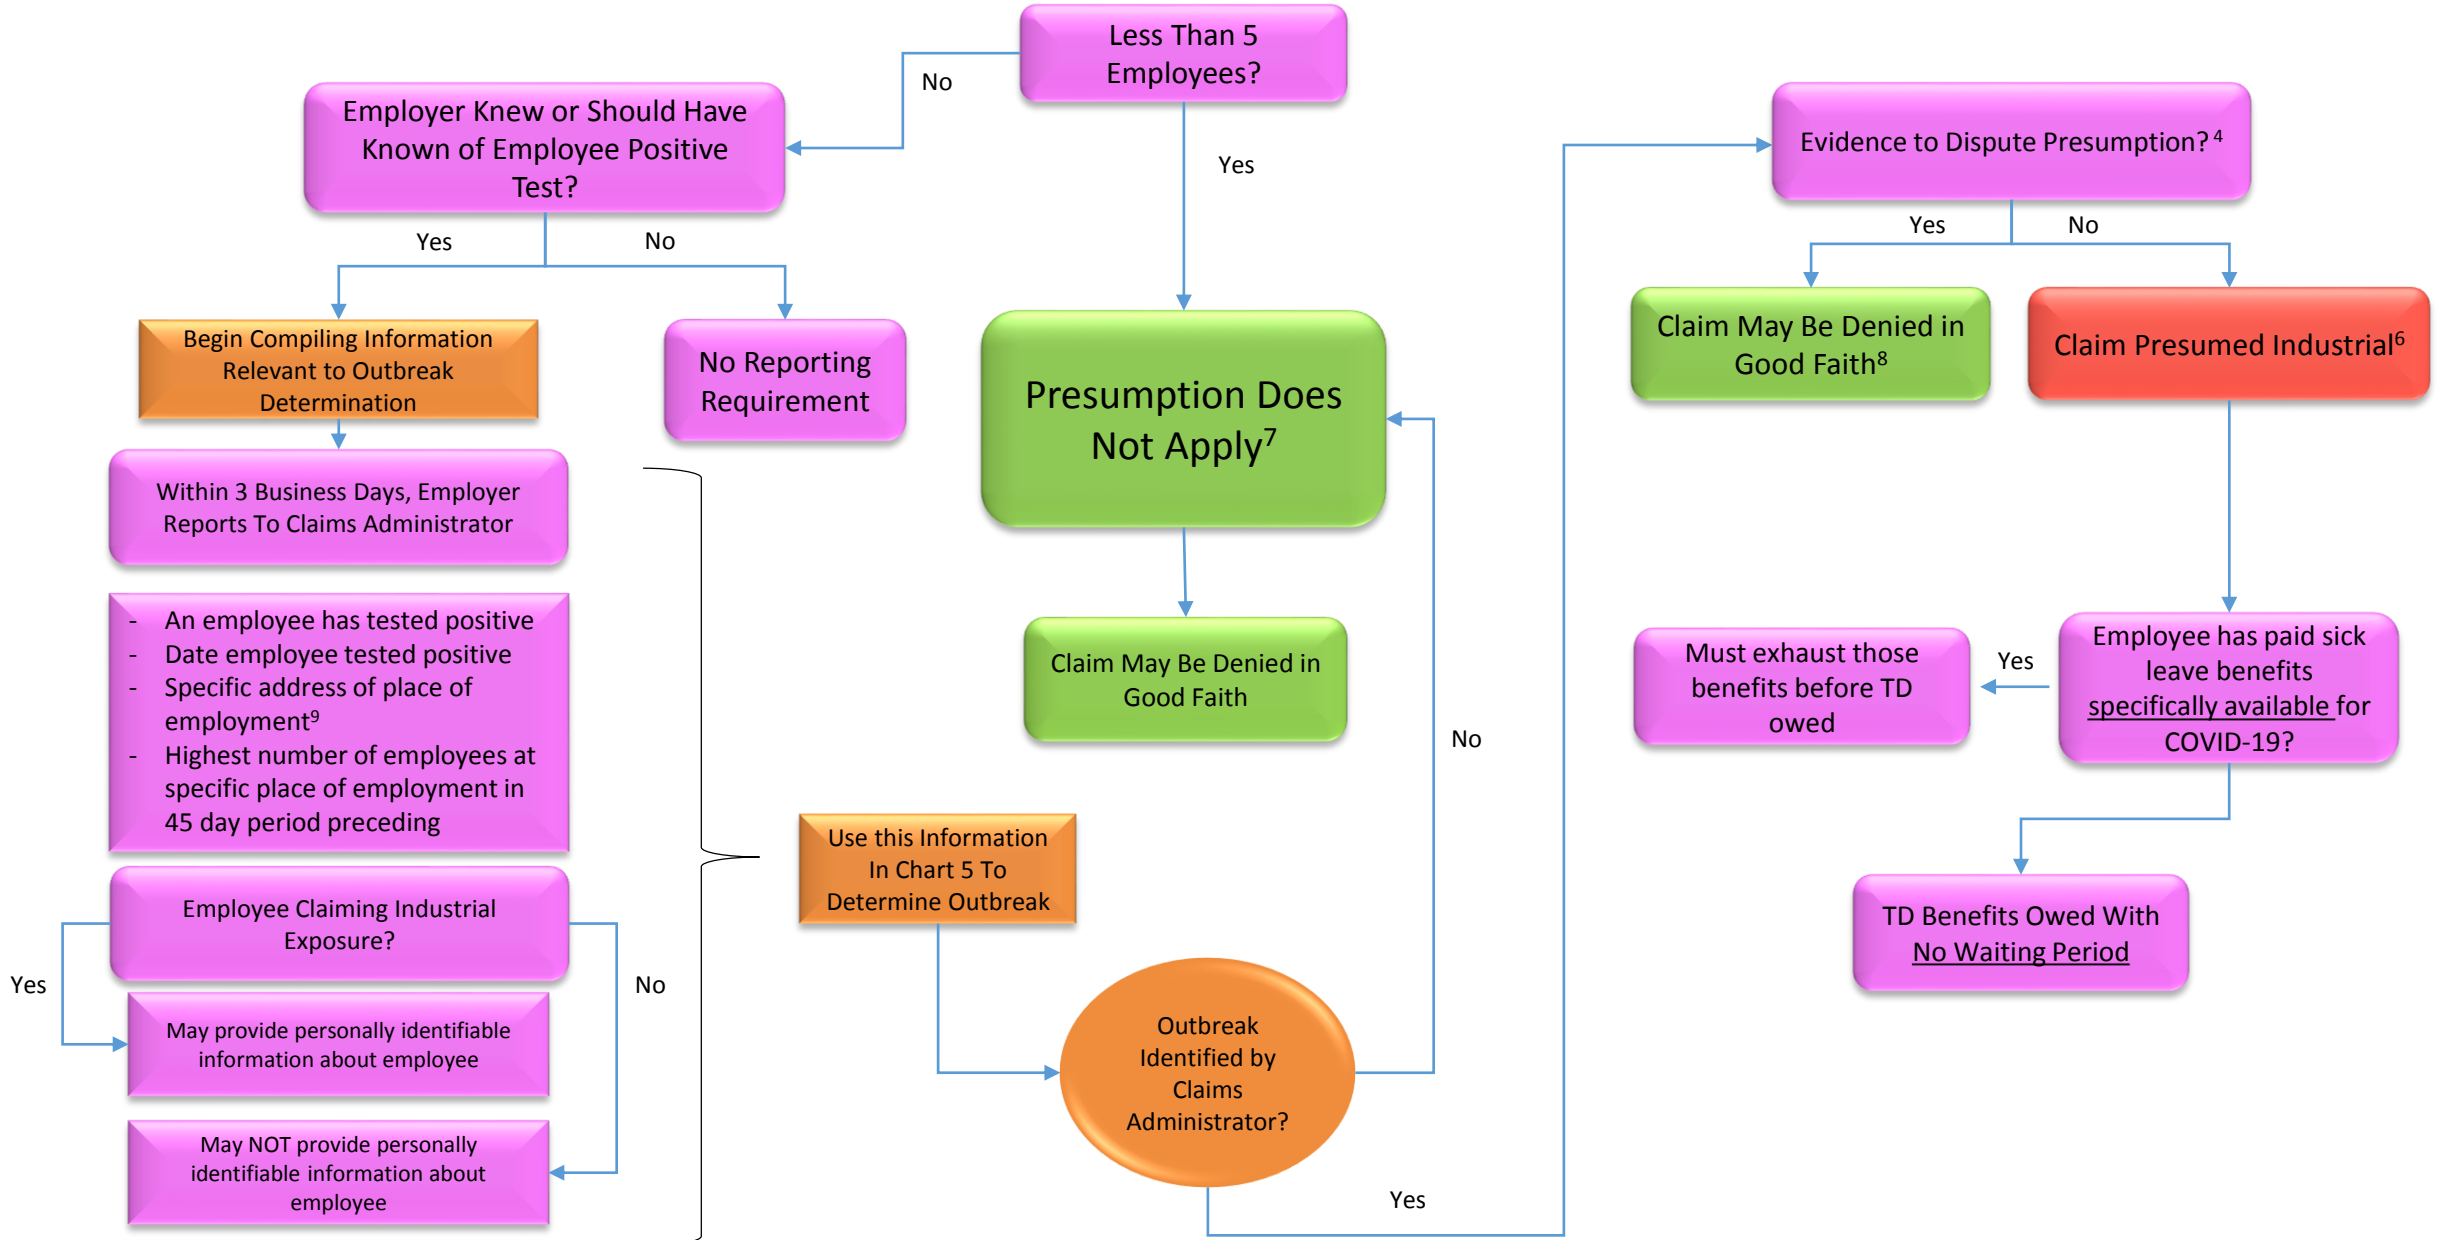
Less Than 5 Employees?

No

Yes

Employer Knew or Should Have Known of Employee Positive Test?

Yes

No

Begin Compiling Information Relevant to Outbreak Determination

No Reporting Requirement

Within 3 Business Days, Employer Reports To Claims Administrator

- An employee has tested positive
- Date employee tested positive
- Specific address of place of employment$^9$
- Highest number of employees at specific place of employment in 45 day period preceding

Employee Claiming Industrial Exposure?

Yes

No

May provide personally identifiable information about employee

May NOT provide personally identifiable information about employee

Presumption Does Not Apply$^7$

Claim May Be Denied in Good Faith

Use this Information In Chart 5 To Determine Outbreak

Outbreak Identified by Claims Administrator?

No

Yes

Evidence to Dispute Presumption?$^4$

Yes

No

Claim May Be Denied in Good Faith$^8$

Claim Presumed Industrial$^6$

Must exhaust those benefits before TD owed

Yes

Employee has paid sick leave benefits specifically available for COVID-19?

TD Benefits Owed With No Waiting Period